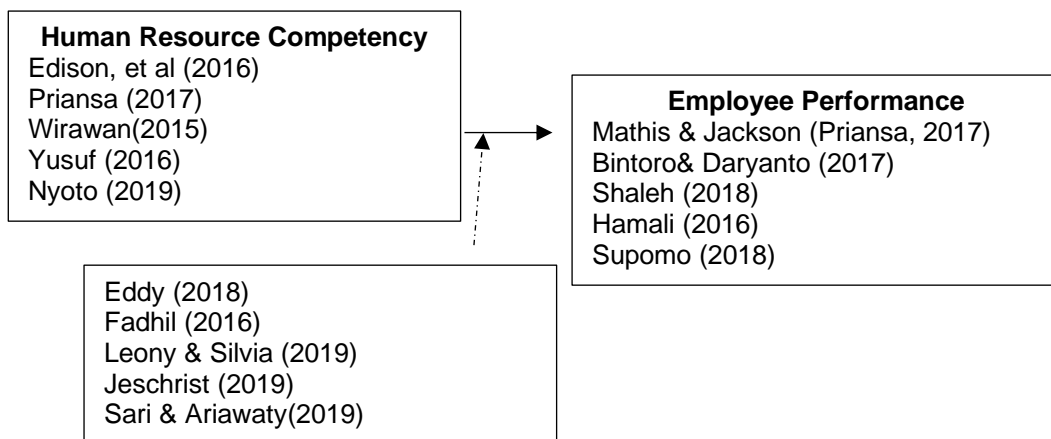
**Human Resource Competency**
Edison, et al (2016)
Priansa (2017)
Wirawan(2015)
Yusuf (2016)
Nyoto (2019)

**Employee Performance**
Mathis & Jackson (Priansa, 2017)
Bintoro& Daryanto (2017)
Shaleh (2018)
Hamali (2016)
Supomo (2018)

Eddy (2018)
Fadhil (2016)
Leony & Silvia (2019)
Jeschrist (2019)
Sari & Ariawaty(2019)